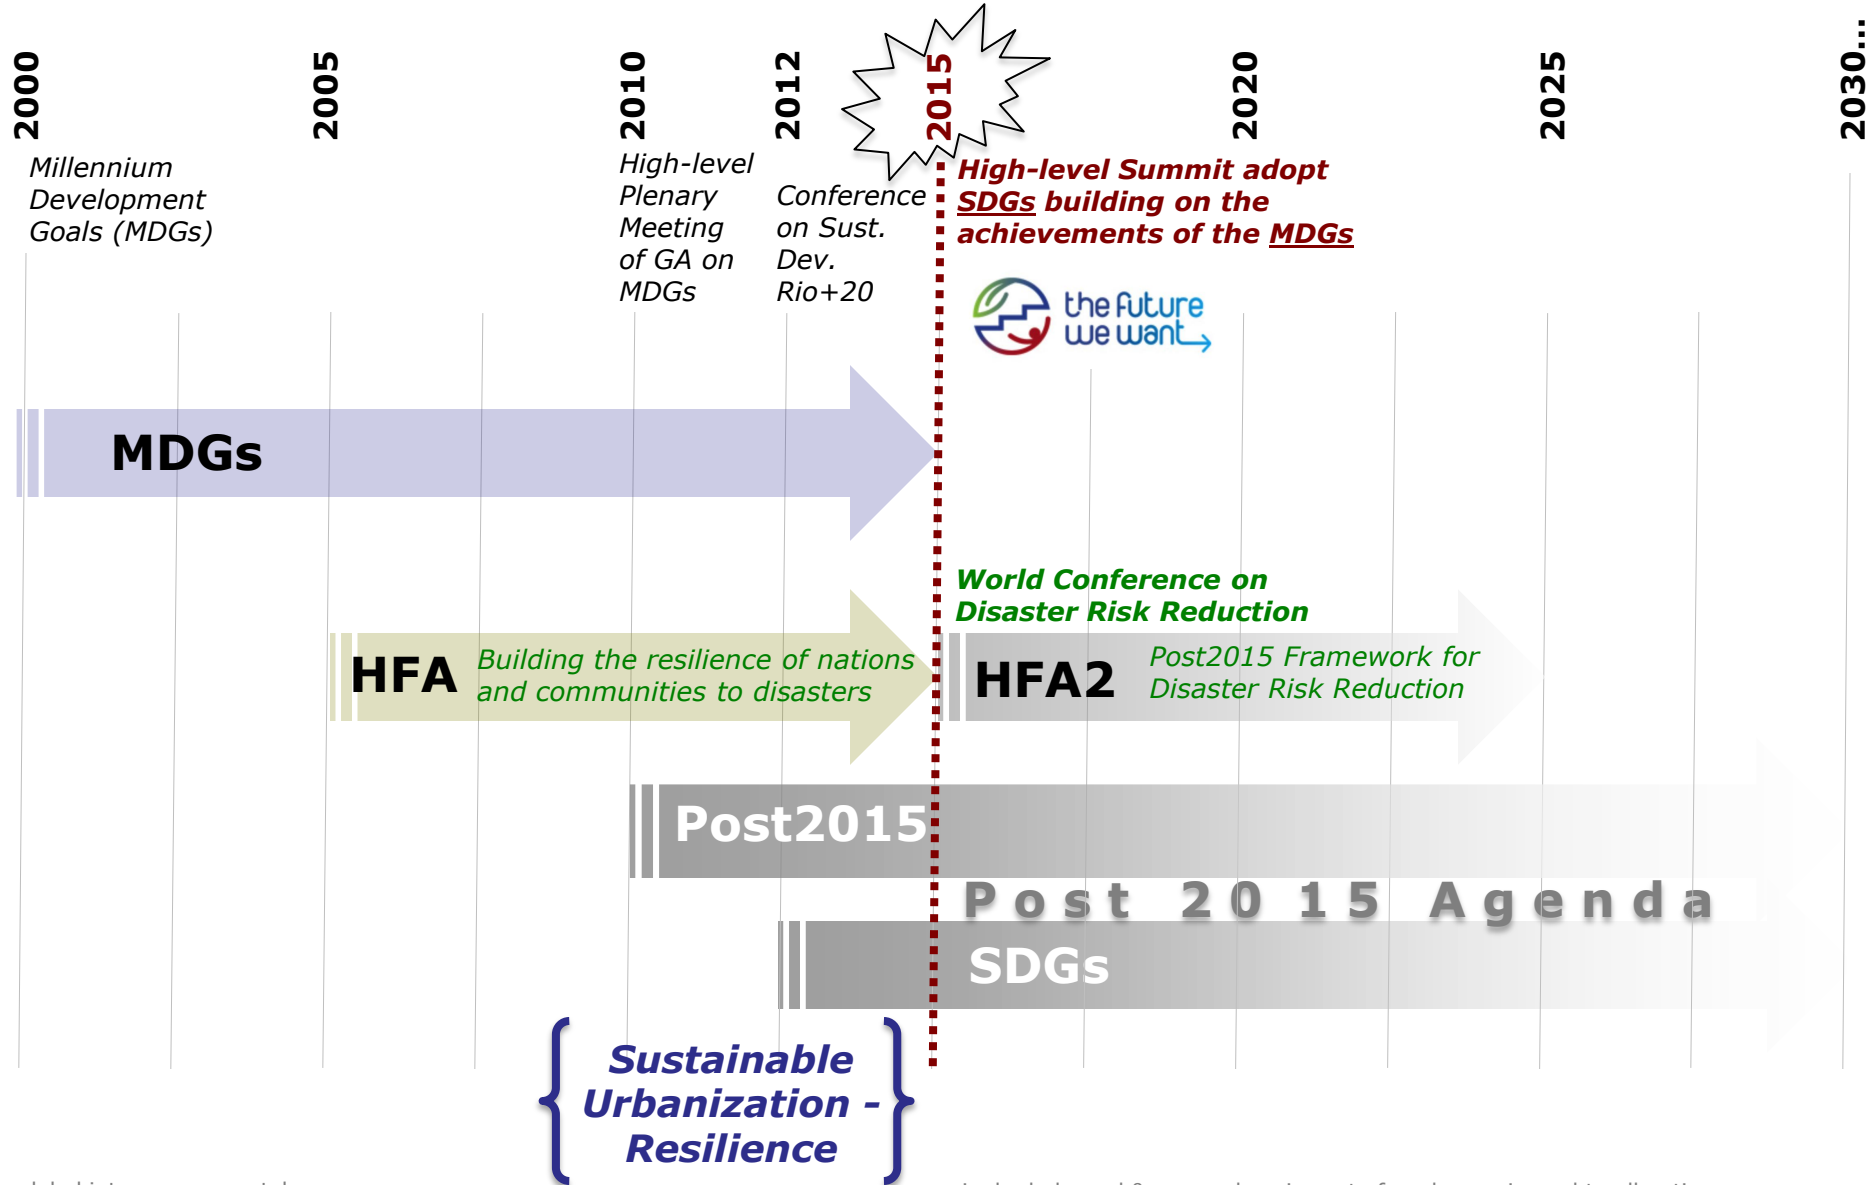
2000

2005

2010

2012

2015

2020

2025

2030...

Millennium Development Goals (MDGs)

High-level Plenary Meeting of GA on MDGs

Conference on Sust. Dev. Rio+20

High-level Summit adopt SDGs building on the achievements of the MDGs

the future we want

MDGs

World Conference on Disaster Risk Reduction

HFA Building the resilience of nations and communities to disasters

HFA2 Post2015 Framework for Disaster Risk Reduction

Post2015

Post 2015 Agenda

SDGs

Sustainable Urbanization - Resilience